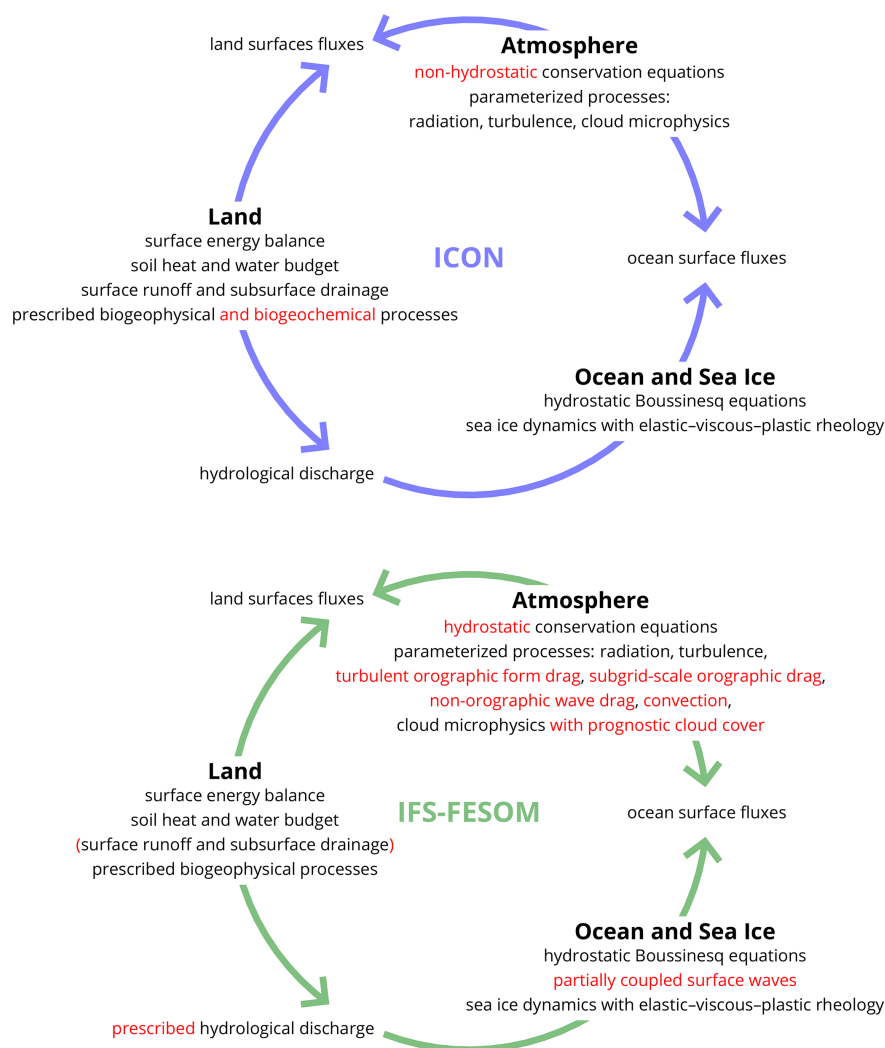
land surfaces fluxes

Atmosphere
non-hydrostatic conservation equations
parameterized processes:
radiation, turbulence, cloud microphysics

Land
surface energy balance
soil heat and water budget
surface runoff and subsurface drainage
prescribed biogeophysical and biogeochemical processes

ICON

ocean surface fluxes

Ocean and Sea Ice
hydrostatic Boussinesq equations
sea ice dynamics with elastic–viscous–plastic rheology

hydrological discharge

land surfaces fluxes

Atmosphere
hydrostatic conservation equations
parameterized processes: radiation, turbulence,
turbulent orographic form drag, subgrid-scale orographic drag,
non-orographic wave drag, convection,
cloud microphysics with prognostic cloud cover

Land
surface energy balance
soil heat and water budget
(surface runoff and subsurface drainage)
prescribed biogeophysical processes

IFS-FESOM

ocean surface fluxes

Ocean and Sea Ice
hydrostatic Boussinesq equations
partially coupled surface waves
sea ice dynamics with elastic–viscous–plastic rheology

prescribed hydrological discharge